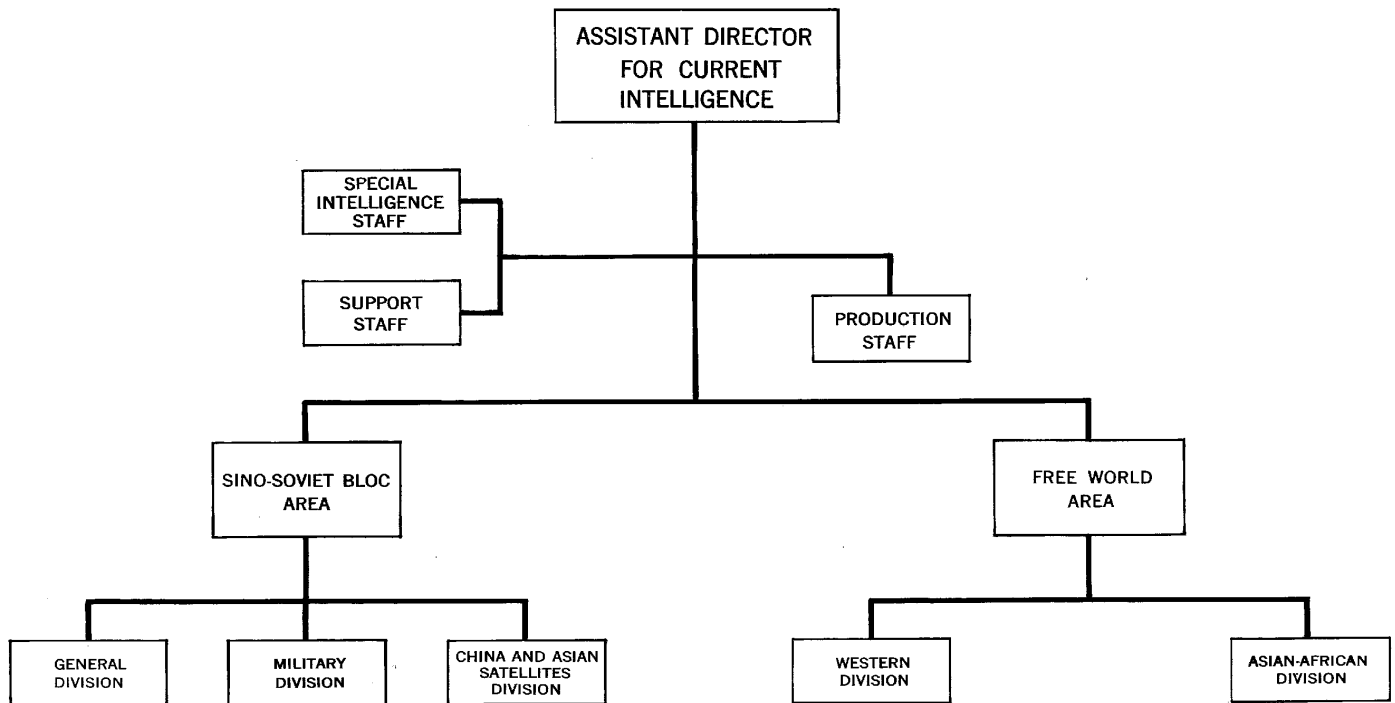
ASSISTANT DIRECTOR FOR CURRENT INTELLIGENCE

SPECIAL INTELLIGENCE STAFF

SUPPORT STAFF

PRODUCTION STAFF

SINO-SOVIET BLOC AREA

FREE WORLD AREA

GENERAL DIVISION

MILITARY DIVISION

CHINA AND ASIAN SATELLITES DIVISION

WESTERN DIVISION

ASIAN-AFRICAN DIVISION